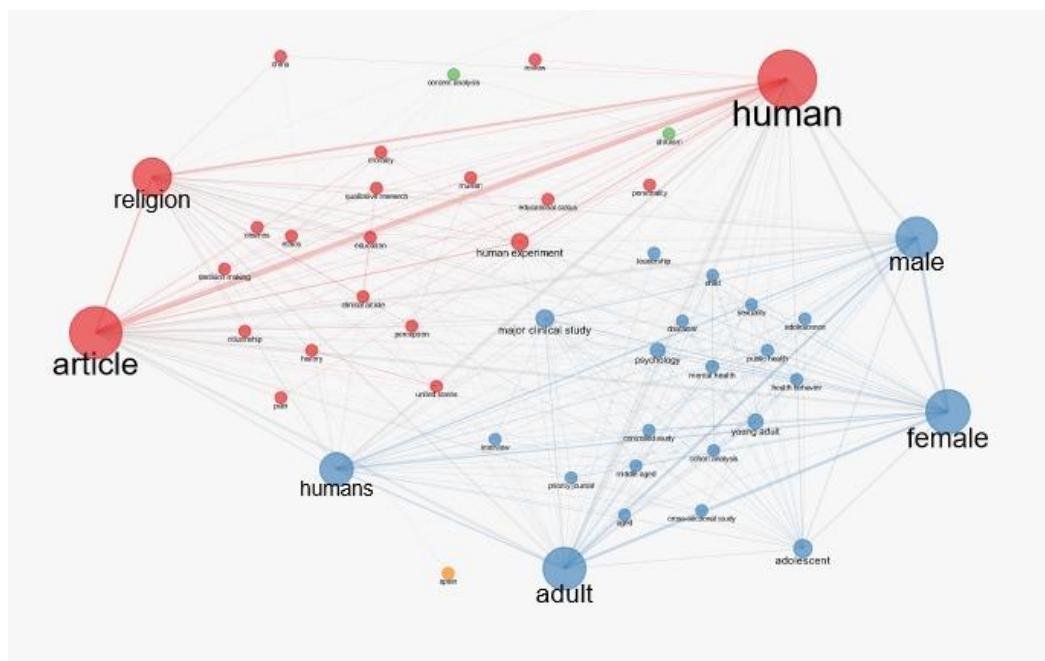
china
content analysis
review
human
morality
religion
qualitative research
muslim
educational status
personality
cultures
ethics
education
human experiment
leadership
decision making
child
clinical article
sexuality
disease
adolescence
major clinical study
perception
relationship
article
psychology
public health
history
mental health
health behavior
united states
pain
female
young adult
controlled study
interview
cohort analysis
middle aged
humans
priority journal
aged
cross-sectional study
adolescent
spain
adult
male